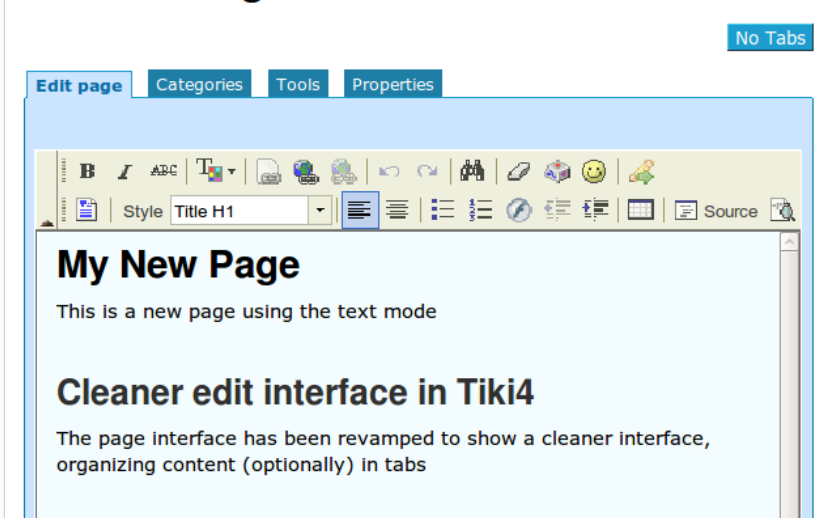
No Tabs

Edit page | Categories | Tools | Properties

B I ABC

Style Title H1

Source

# My New Page

This is a new page using the text mode

## Cleaner edit interface in Tiki4

The page interface has been revamped to show a cleaner interface, organizing content (optionally) in tabs